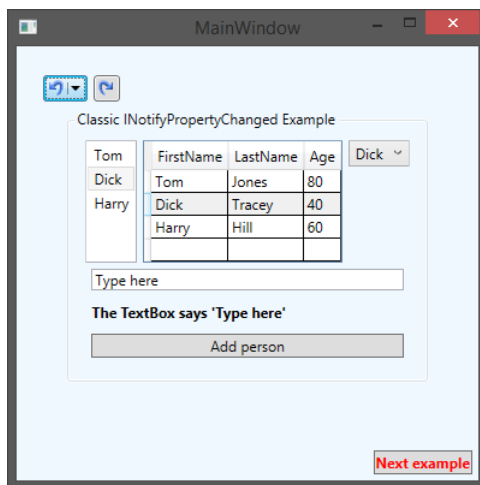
MainWindow

Classic INotifyPropertyChanged Example

Tom
Dick
Harry

| FirstName | LastName | Age |
|---|---|---|
| Tom | Jones | 80 |
| Dick | Tracey | 40 |
| Harry | Hill | 60 |
| | | |

Dick

Type here

The TextBox says 'Type here'

Add person

Next example